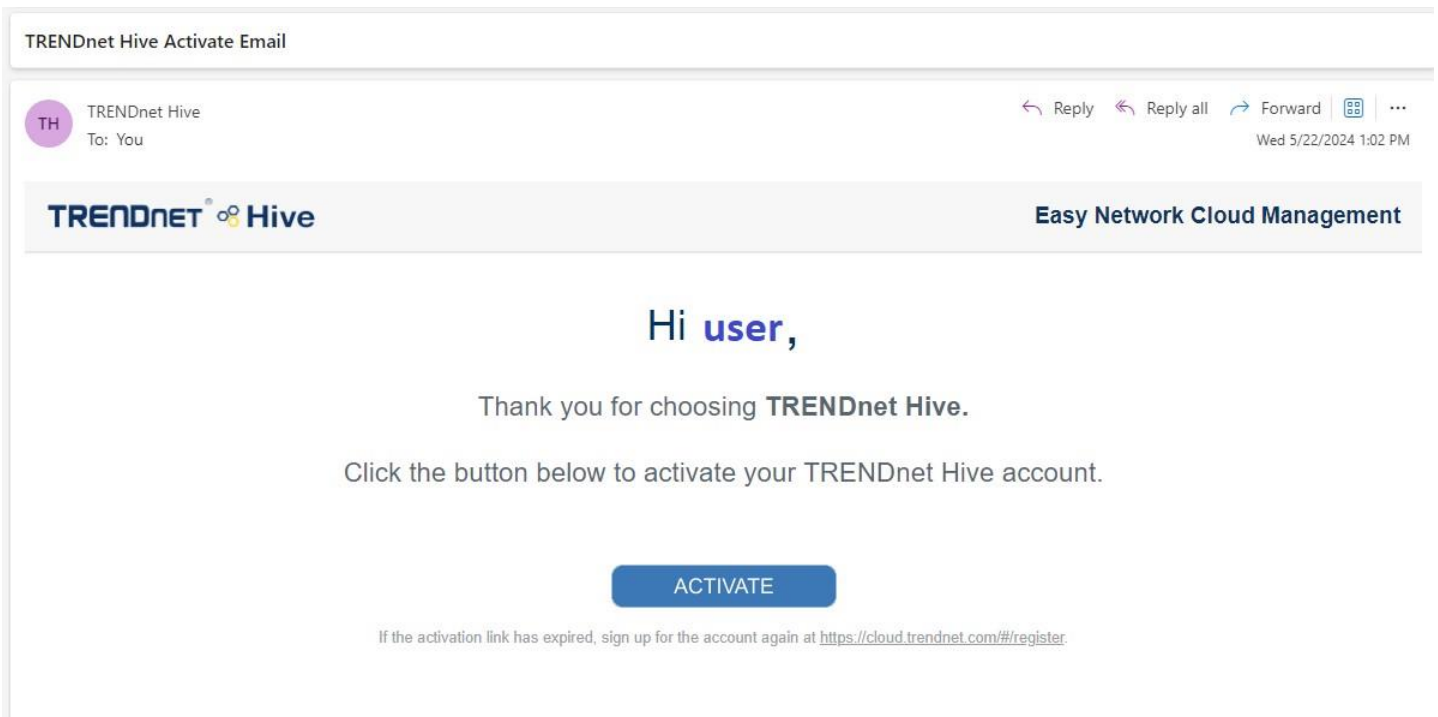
TRENDnet Hive Activate Email

TH TRENDnet Hive
To: You

Reply Reply all Forward ···
Wed 5/22/2024 1:02 PM

TRENDnet Hive

Easy Network Cloud Management

Hi user,

Thank you for choosing TRENDnet Hive.

Click the button below to activate your TRENDnet Hive account.

ACTIVATE

If the activation link has expired, sign up for the account again at https://cloud.trendnet.com/#/register.